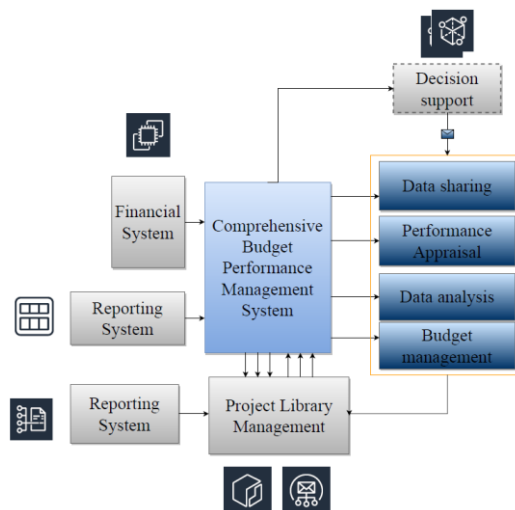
Decision support

Financial System

Comprehensive Budget Performance Management System

Data sharing

Performance Appraisal

Data analysis

Budget management

Reporting System

Reporting System

Project Library Management